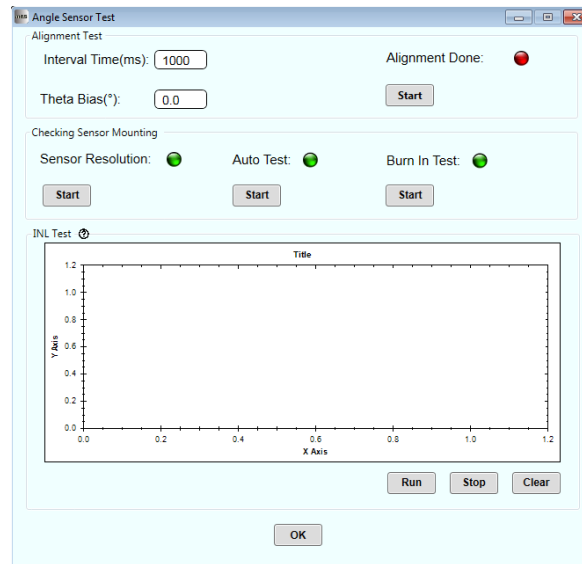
Angle Sensor Test

Alignment Test

Interval Time(ms): 1000

Alignment Done:

Theta Bias(°): 0.0

Start

Checking Sensor Mounting

Sensor Resolution:

Auto Test:

Burn In Test:

Start

Start

Start

INL Test

Title

1.2
1.0
0.8
0.6
0.4
0.2
0.0

Y Axis

0.0 0.2 0.4 0.6 0.8 1.0 1.2

X Axis

Run

Stop

Clear

OK